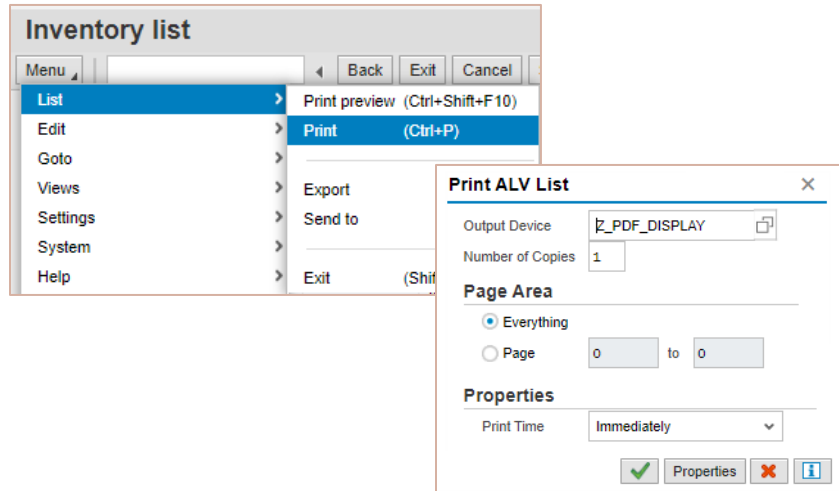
Inventory list

Menu

Back Exit Cancel

List
Edit
Goto
Views
Settings
System
Help

Print preview (Ctrl+Shift+F10)
Print (Ctrl+P)

Export
Send to

Exit (Shif

Print ALV List

Output Device Z_PDF_DISPLAY
Number of Copies 1

Page Area

Everything
Page 0 to 0

Properties

Print Time Immediately

Properties